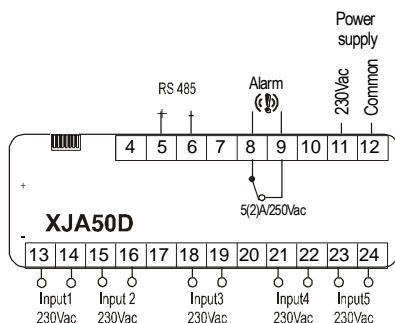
Power supply

RS 485

Alarm

230Vac

Common

+

-

4 5 6 7 8 9 10 11 12

+

5(2)A/250Vac

XJA50D

-

13 14 15 16 17 18 19 20 21 22 23 24

Input1 230Vac

Input 2 230Vac

Input3 230Vac

Input4 230Vac

Input5 230Vac